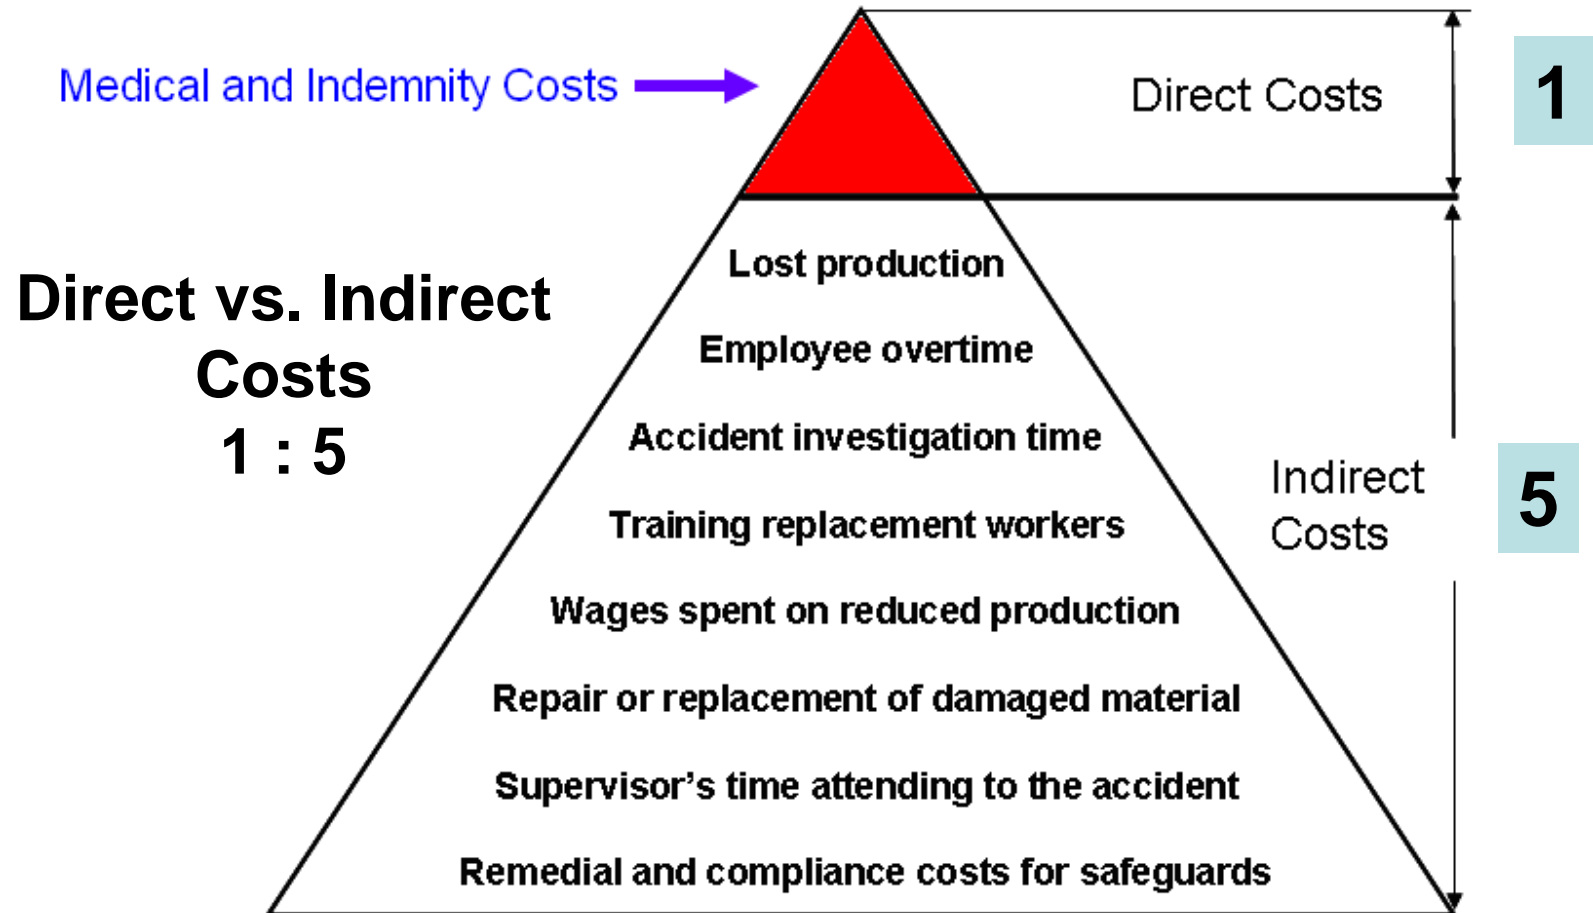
Medical and Indemnity Costs

Direct Costs

1

Direct vs. Indirect Costs
1 : 5

Lost production

Employee overtime

Accident investigation time

Training replacement workers

Wages spent on reduced production

Repair or replacement of damaged material

Supervisor's time attending to the accident

Remedial and compliance costs for safeguards

Indirect Costs

5